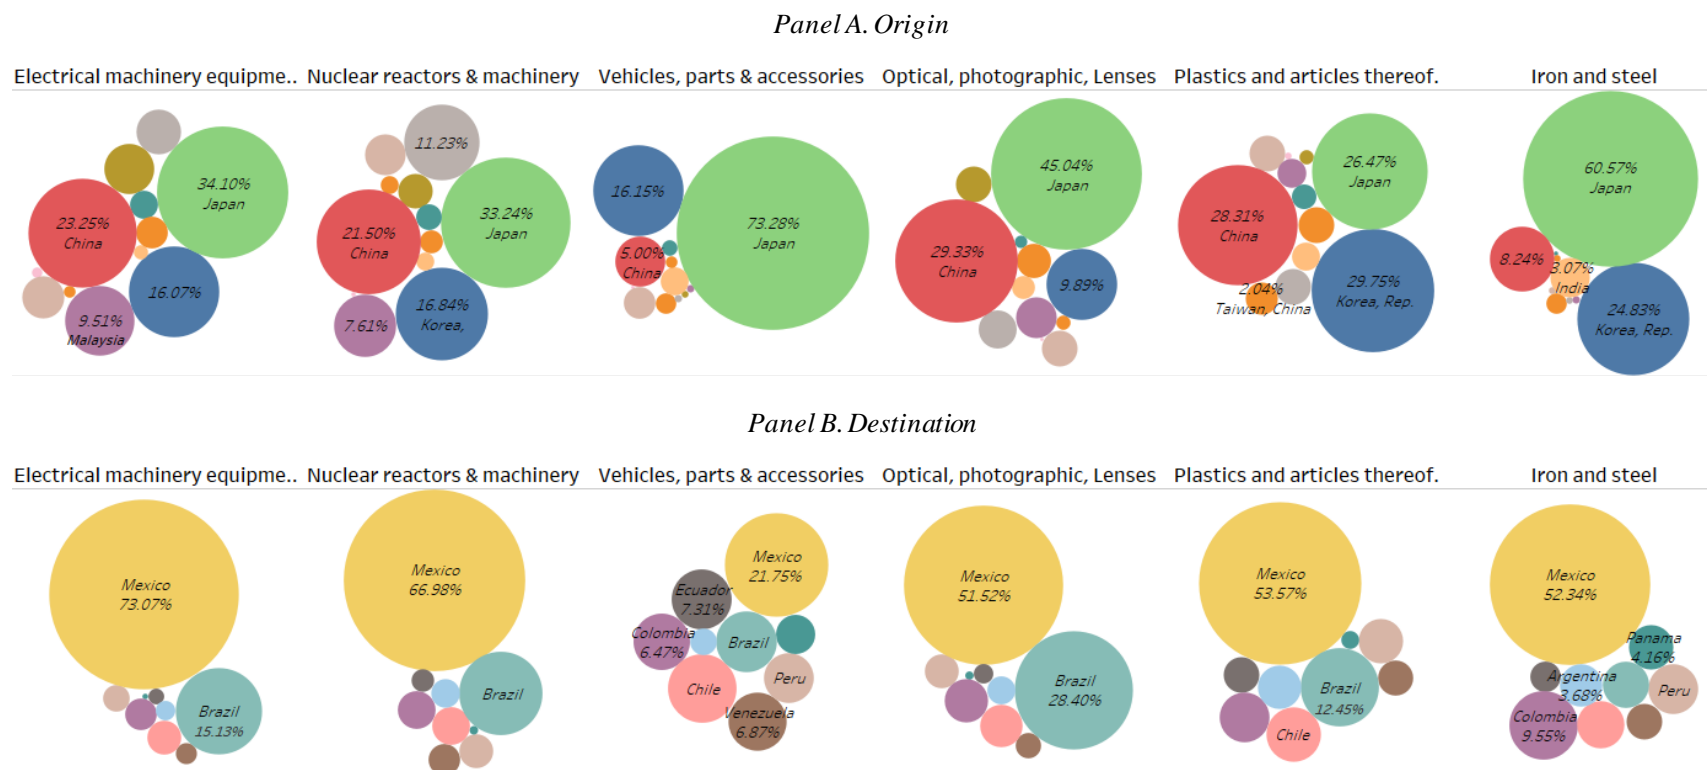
Panel A. Origin

Electrical machinery equipme.. Nuclear reactors & machinery Vehicles, parts & accessories Optical, photographic, Lenses Plastics and articles thereof. Iron and steel

34.10%
Japan
23.25%
China
16.07%
9.51%
Malaysia

11.23%
33.24%
Japan
21.50%
China
16.84%
Korea,
7.61%

16.15%
73.28%
Japan
5.00%
China

45.04%
Japan
29.33%
China
9.89%

26.47%
Japan
28.31%
China
2.04%
Taiwan, China
29.75%
Korea, Rep.

60.57%
Japan
8.24%
3.07%
India
24.83%
Korea, Rep.

Panel B. Destination

Electrical machinery equipme.. Nuclear reactors & machinery Vehicles, parts & accessories Optical, photographic, Lenses Plastics and articles thereof. Iron and steel

Mexico
73.07%
Brazil
15.13%

Mexico
66.98%
Brazil

Mexico
21.75%
Ecuador
7.31%
Colombia
6.47%
Brazil
Chile
Peru
Venezuela
6.87%

Mexico
51.52%
Brazil
28.40%

Mexico
53.57%
Brazil
12.45%
Chile

Mexico
52.34%
Panama
4.16%
Argentina
3.68%
Peru
Colombia
9.55%